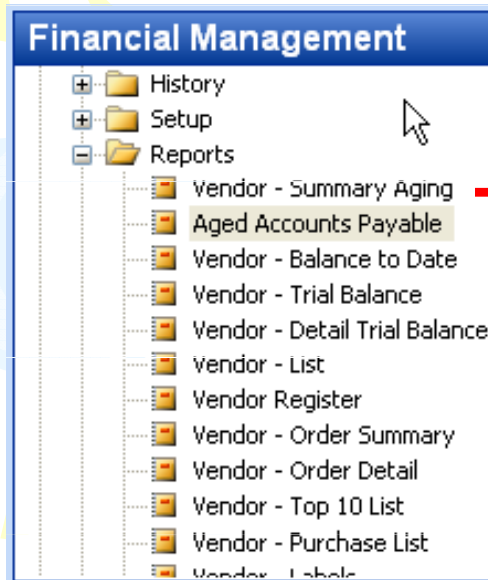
Financial Management

History

Setup

Reports

Vendor - Summary Aging

Aged Accounts Payable

Vendor - Balance to Date

Vendor - Trial Balance

Vendor - Detail Trial Balance

Vendor - List

Vendor Register

Vendor - Order Summary

Vendor - Order Detail

Vendor - Top 10 List

Vendor - Purchase List

Vendor - Labels